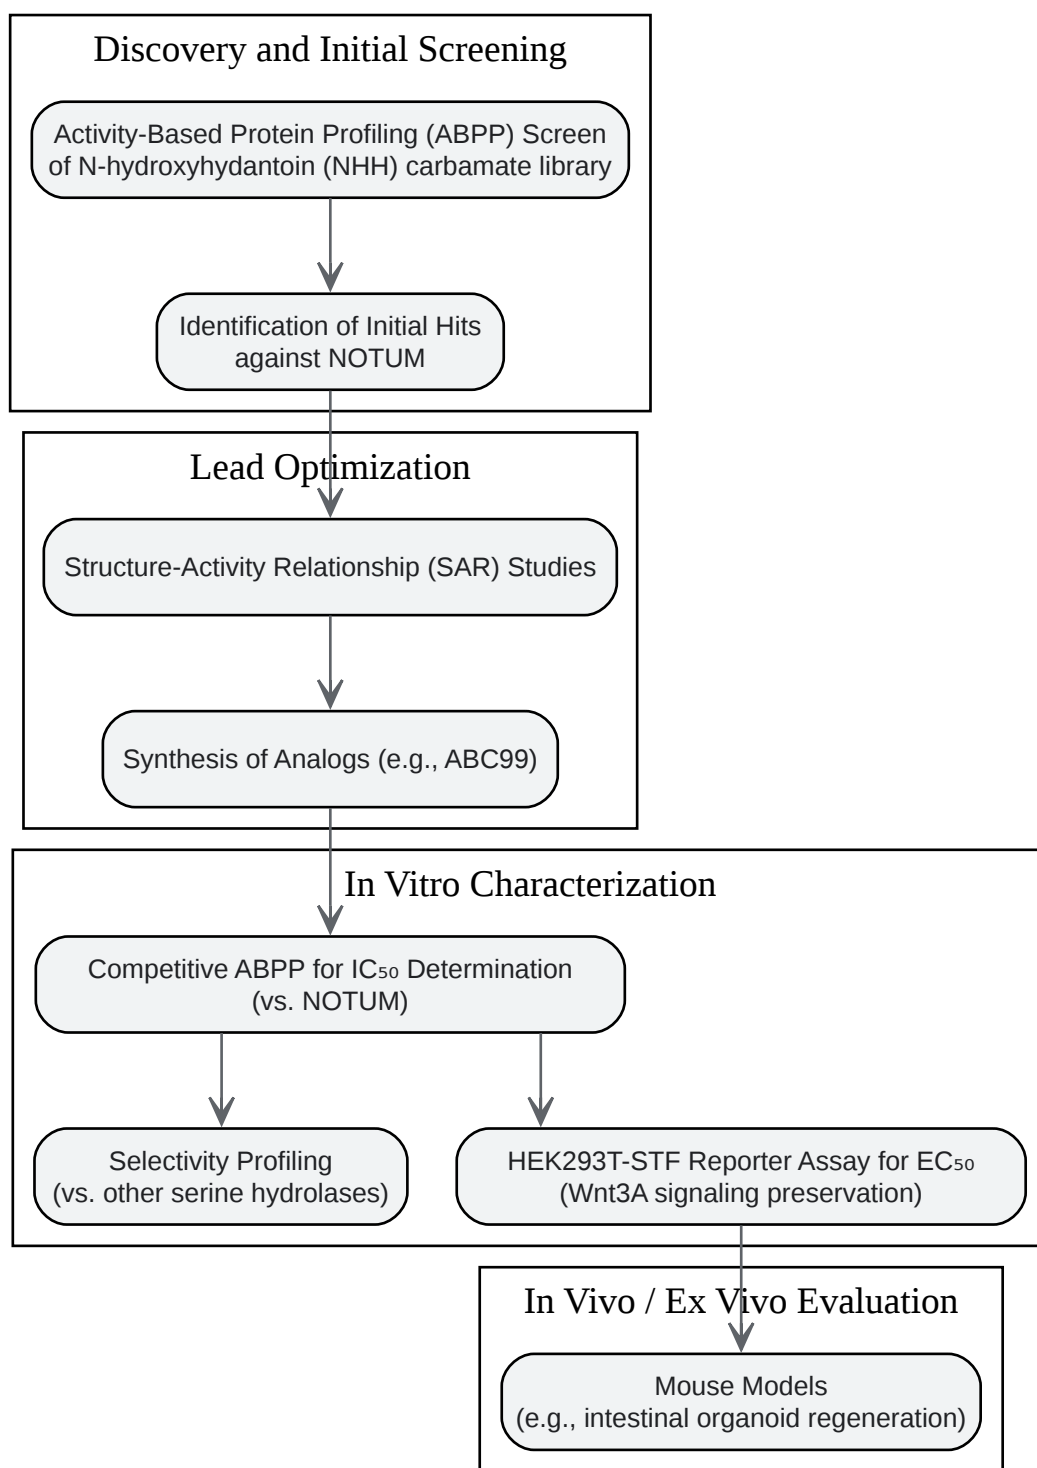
Discovery and Initial Screening

Activity-Based Protein Profiling (ABPP) Screen of N-hydroxyhydantoin (NHH) carbamate library

Identification of Initial Hits against NOTUM

Lead Optimization

Structure-Activity Relationship (SAR) Studies

Synthesis of Analogs (e.g., ABC99)

In Vitro Characterization

Competitive ABPP for $IC_{50}$ Determination (vs. NOTUM)

Selectivity Profiling (vs. other serine hydrolases)

HEK293T-STF Reporter Assay for $EC_{50}$ (Wnt3A signaling preservation)

In Vivo / Ex Vivo Evaluation

Mouse Models (e.g., intestinal organoid regeneration)